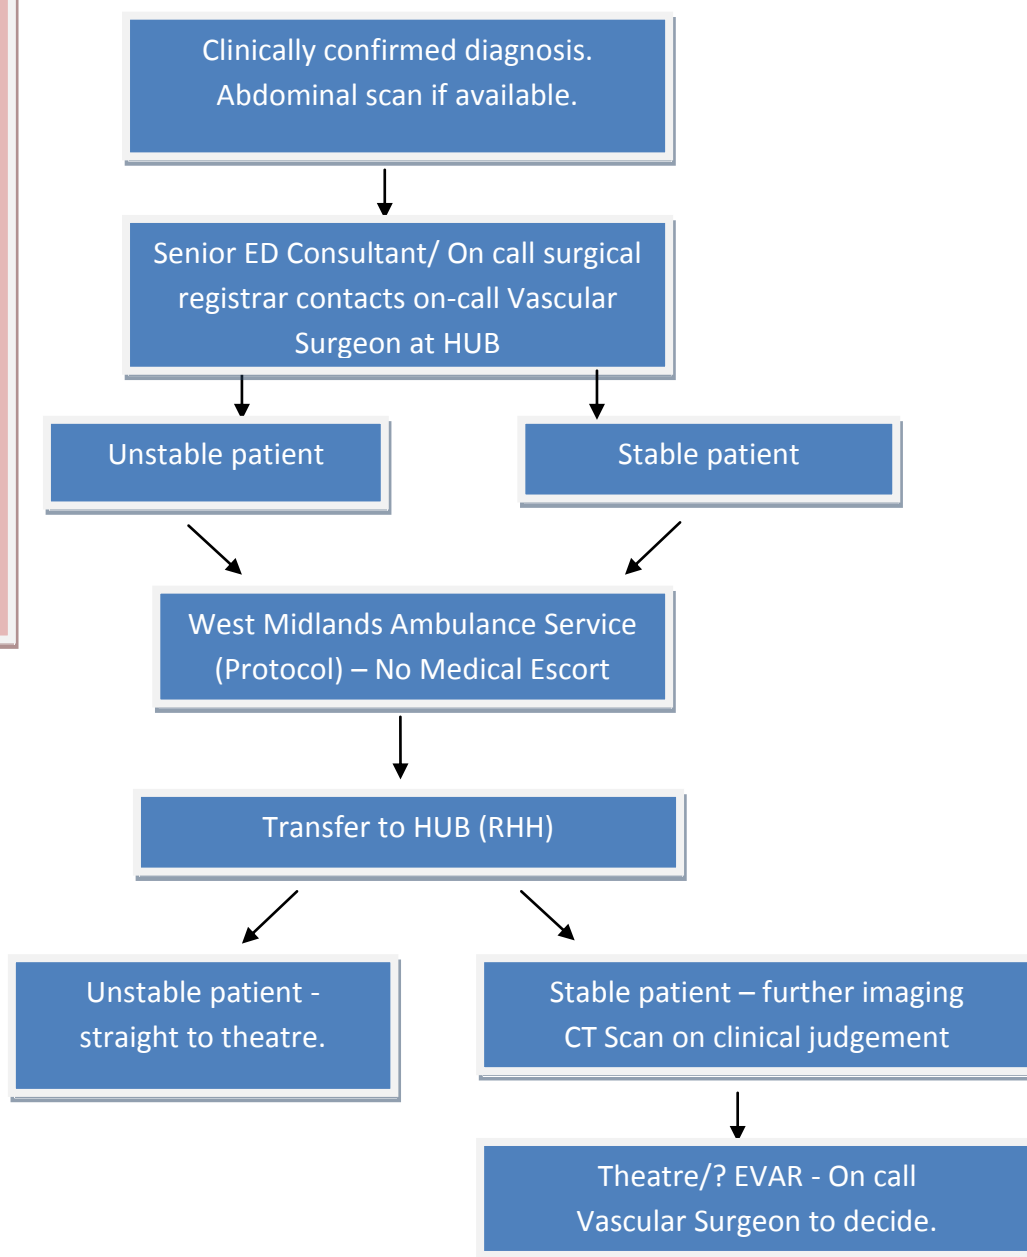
Clinically confirmed diagnosis. Abdominal scan if available.

Senior ED Consultant/ On call surgical registrar contacts on-call Vascular Surgeon at HUB

Unstable patient

Stable patient

West Midlands Ambulance Service (Protocol) – No Medical Escort

Transfer to HUB (RHH)

Unstable patient - straight to theatre.

Stable patient – further imaging CT Scan on clinical judgement

Theatre/? EVAR - On call Vascular Surgeon to decide.